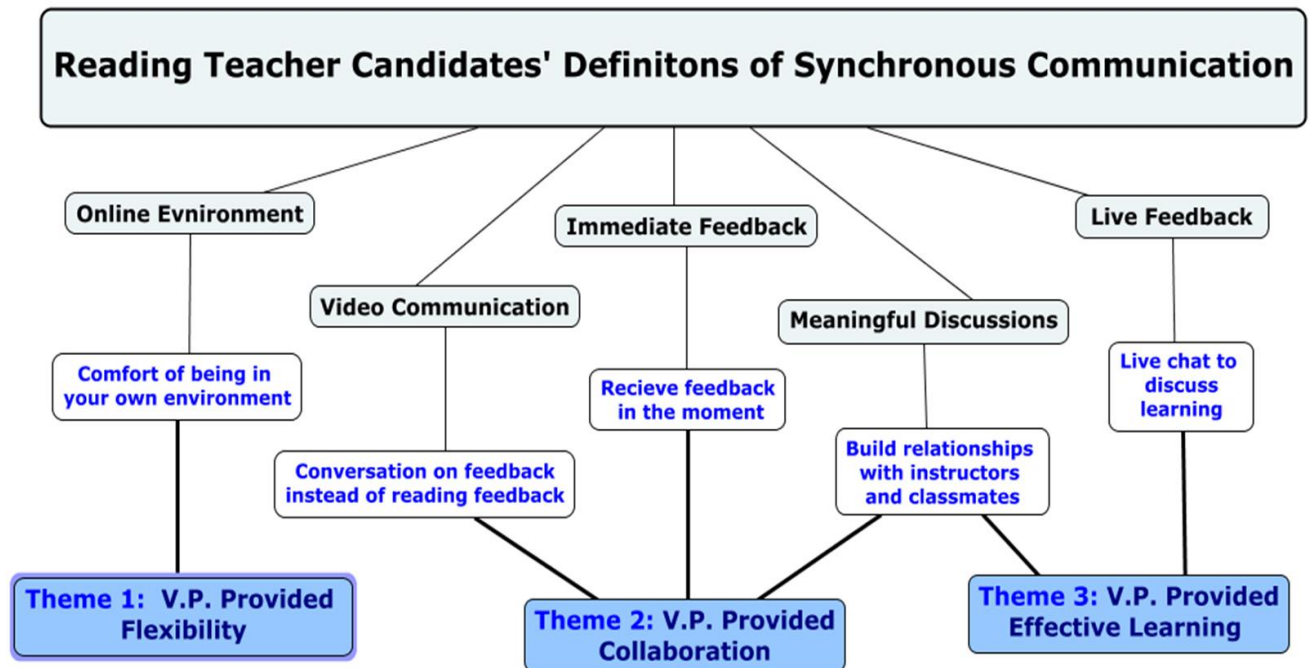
Reading Teacher Candidates' Definitons of Synchronous Communication

Online Evnironment

Immediate Feedback

Live Feedback

Video Communication

Meaningful Discussions

Comfort of being in your own environment

Recieve feedback in the moment

Live chat to discuss learning

Conversation on feedback instead of reading feedback

Build relationships with instructors and classmates

Theme 1: V.P. Provided Flexibility

Theme 2: V.P. Provided Collaboration

Theme 3: V.P. Provided Effective Learning